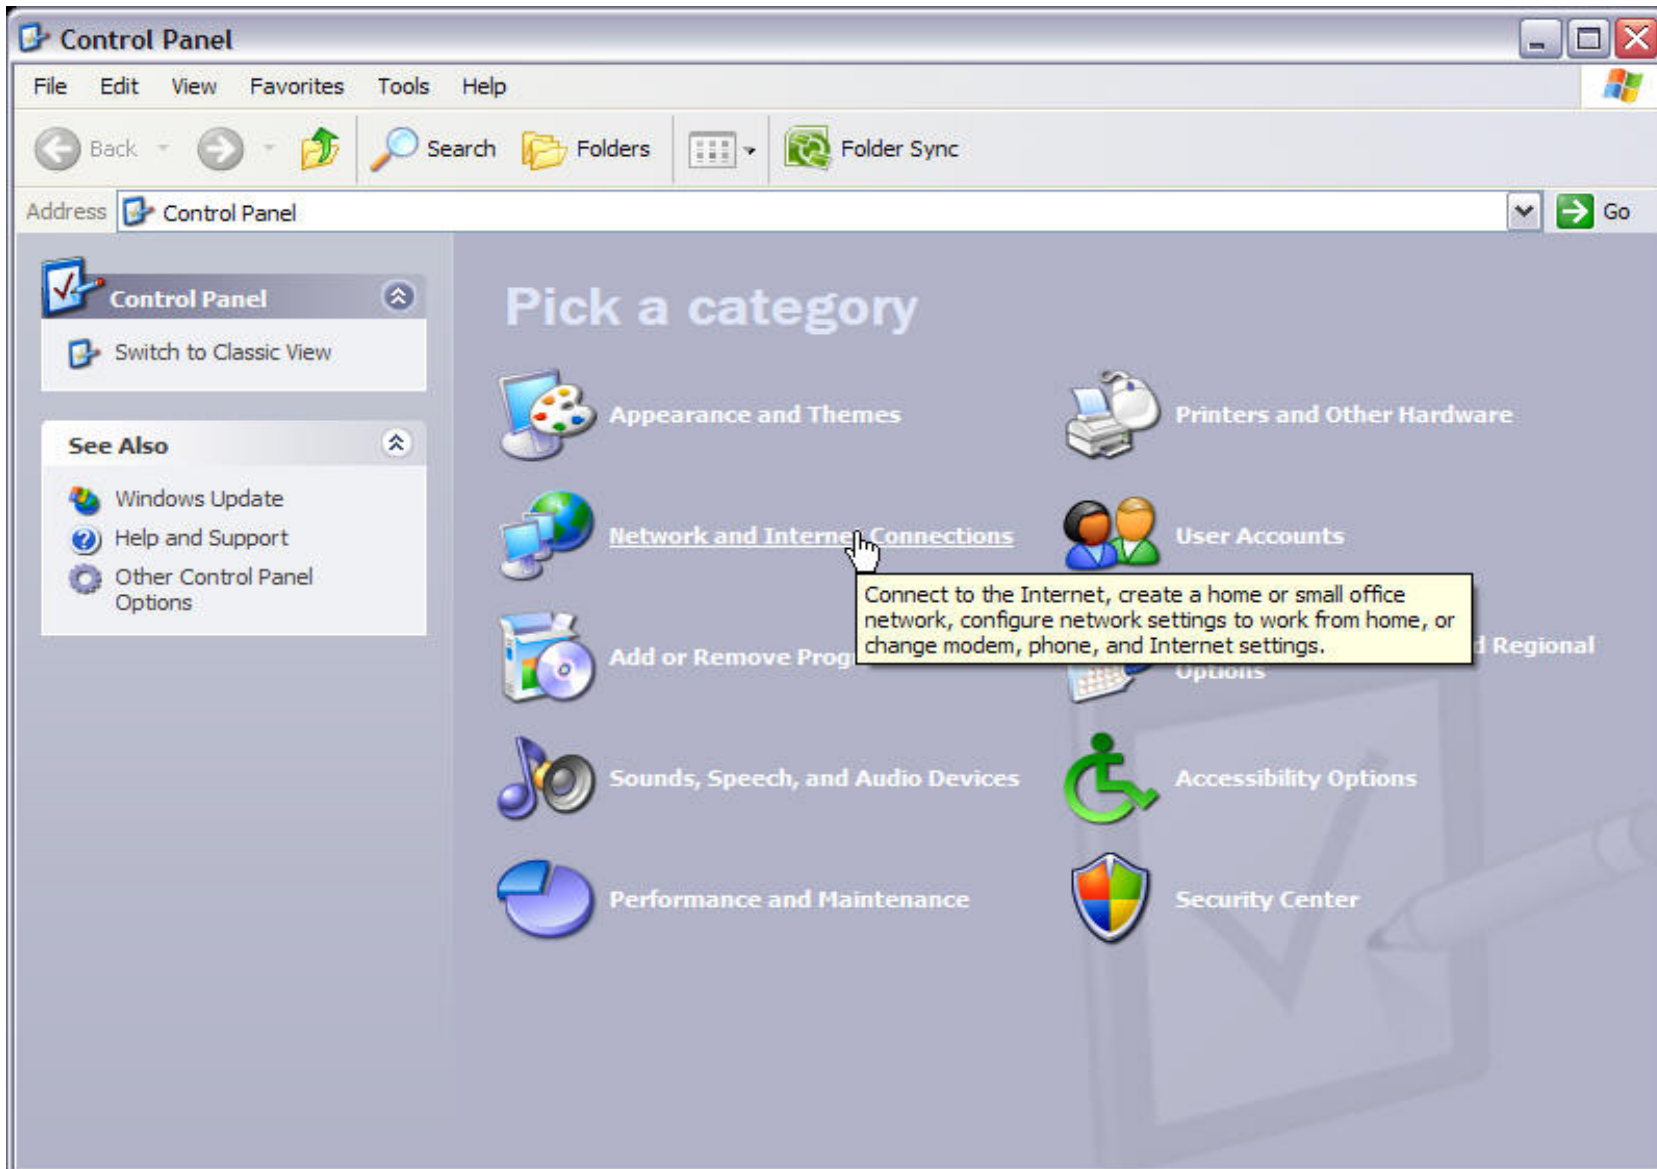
Control Panel

File Edit View Favorites Tools Help

Back Search Folders Folder Sync

Address Control Panel Go

Control Panel

Switch to Classic View

See Also

Windows Update

Help and Support

Other Control Panel Options

Pick a category

Appearance and Themes

Printers and Other Hardware

Network and Interne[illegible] Connections

User Accounts

Connect to the Internet, create a home or small office network, configure network settings to work from home, or change modem, phone, and Internet settings.

Add or Remove Prog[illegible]

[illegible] Regional Options

Sounds, Speech, and Audio Devices

Accessibility Options

Performance and Maintenance

Security Center